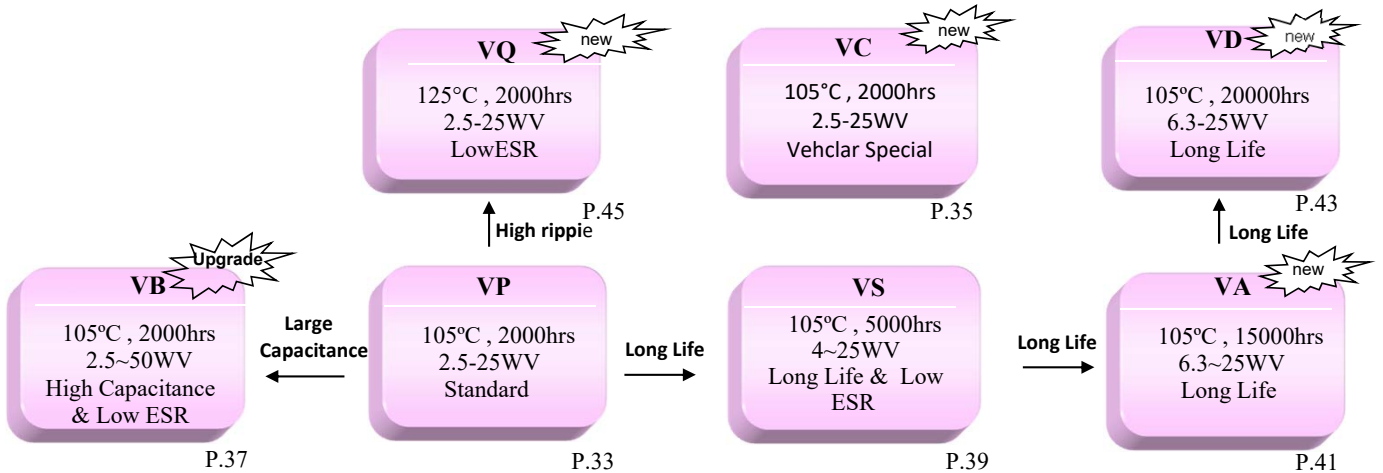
VQ
new
125°C , 2000hrs
2.5-25WV
LowESR
P.45

VC
new
105°C , 2000hrs
2.5-25WV
Vehclar Special
P.35

VD
new
105ºC , 20000hrs
6.3-25WV
Long Life
P.43

High rippie

Long Life

VB
Upgrade
105ºC , 2000hrs
2.5~50WV
High Capacitance & Low ESR
P.37

Large Capacitance

VP
105ºC , 2000hrs
2.5-25WV
Standard
P.33

Long Life

VS
105ºC , 5000hrs
4~25WV
Long Life & Low ESR
P.39

Long Life

VA
new
105ºC , 15000hrs
6.3~25WV
Long Life
P.41